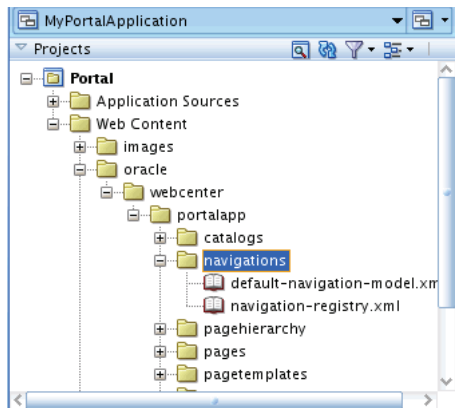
MyPortalApplication
Projects
Portal
Application Sources
Web Content
images
oracle
webcenter
portalapp
catalogs
navigations
default-navigation-model.xm
navigation-registry.xml
pagehierarchy
pages
pagetemplates